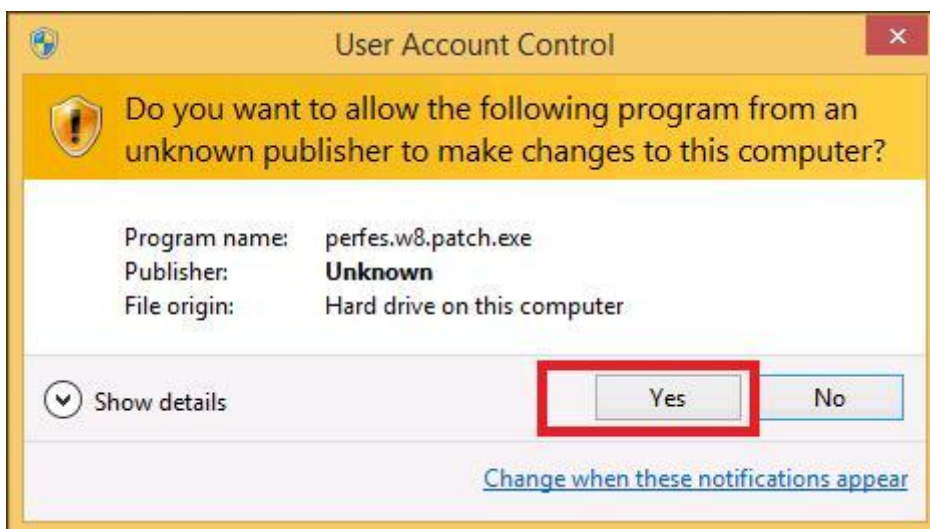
User Account Control

Do you want to allow the following program from an unknown publisher to make changes to this computer?

| Program name: | perfes.w8.patch.exe |
|---|---|
| Publisher: | **Unknown** |
| File origin: | Hard drive on this computer |

Show details

Yes

No

Change when these notifications appear